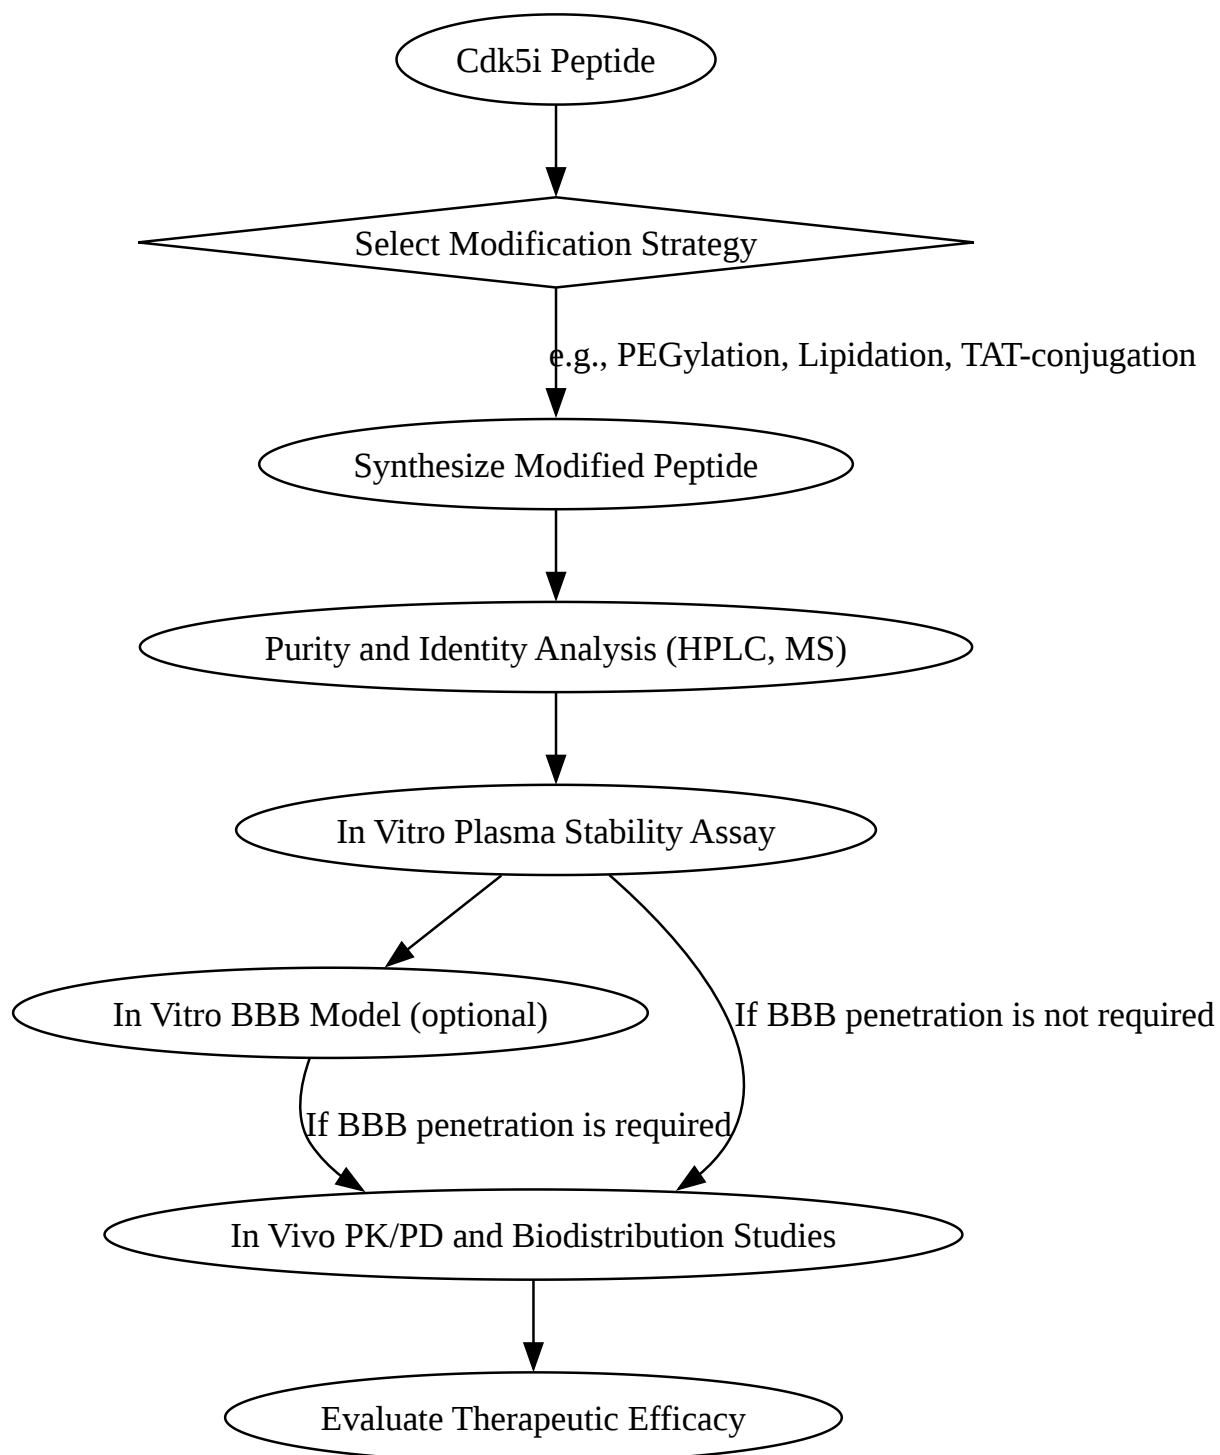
Cdk5i Peptide

Select Modification Strategy

e.g., PEGylation, Lipidation, TAT-conjugation

Synthesize Modified Peptide

Purity and Identity Analysis (HPLC, MS)

In Vitro Plasma Stability Assay

In Vitro BBB Model (optional)

If BBB penetration is not required

If BBB penetration is required

In Vivo PK/PD and Biodistribution Studies

Evaluate Therapeutic Efficacy